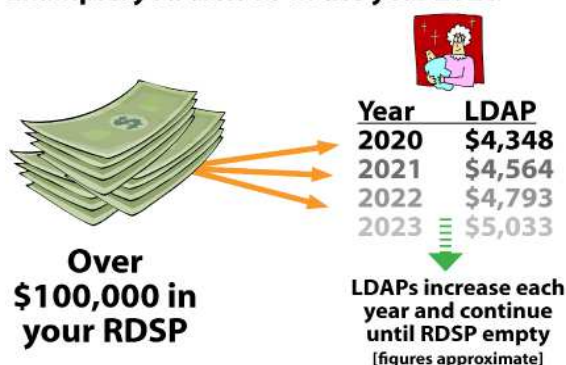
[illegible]

$

| Year | LDAP |
|---|---|
| 2020 | \$4,348 |
| 2021 | \$4,564 |
| 2022 | \$4,793 |
| 2023 | \$5,033 |

Over \$100,000 in your RDSP

LDAPs increase each year and continue until RDSP empty
[figures approximate]